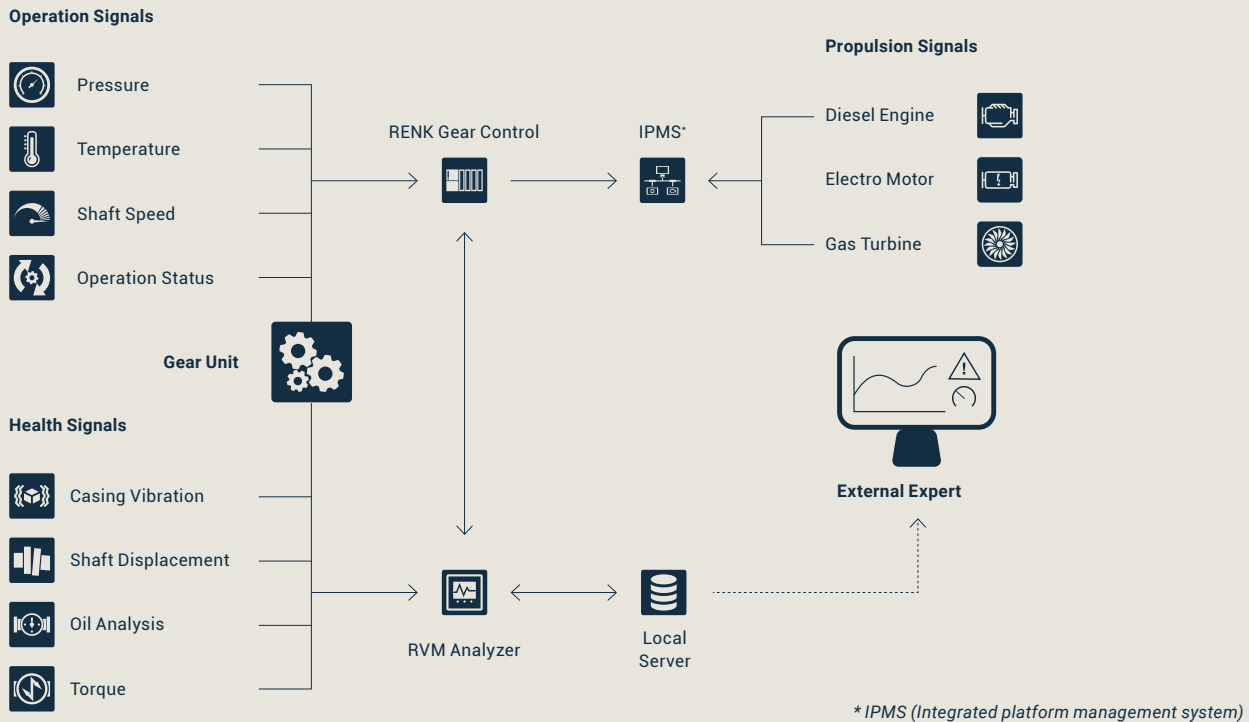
Operation Signals

Pressure

Temperature

Shaft Speed

Operation Status

Gear Unit

Health Signals

Casing Vibration

Shaft Displacement

Oil Analysis

Torque

RENK Gear Control

IPMS*

Propulsion Signals

Diesel Engine

Electro Motor

Gas Turbine

External Expert

RVM Analyzer

Local Server

* IPMS (Integrated platform management system)